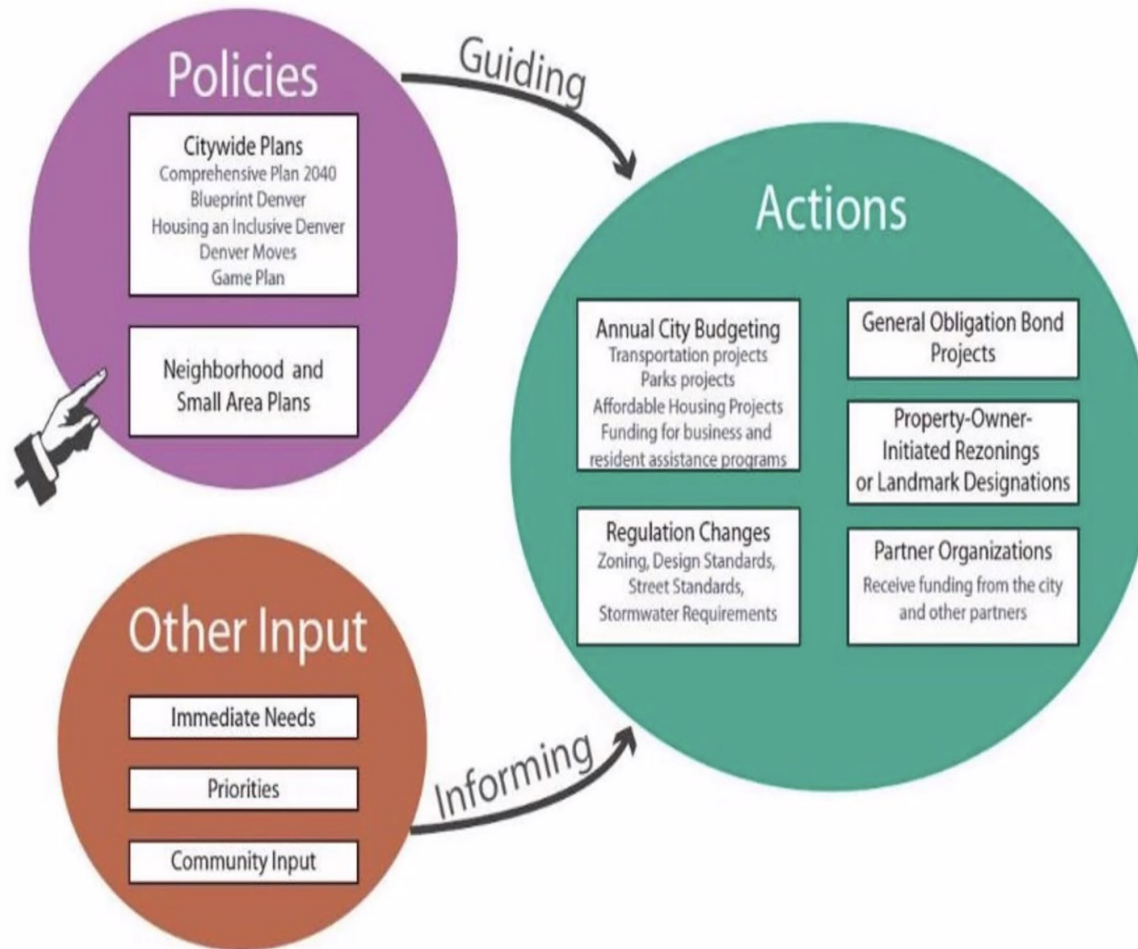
Policies

Citywide Plans
Comprehensive Plan 2040
Blueprint Denver
Housing an Inclusive Denver
Denver Moves
Game Plan

Neighborhood and Small Area Plans

Guiding

Actions

Annual City Budgeting
Transportation projects
Parks projects
Affordable Housing Projects
Funding for business and resident assistance programs

General Obligation Bond Projects

Property-Owner-Initiated Rezonings or Landmark Designations

Regulation Changes
Zoning, Design Standards, Street Standards, Stormwater Requirements

Partner Organizations
Receive funding from the city and other partners

Other Input

Immediate Needs

Priorities

Community Input

Informing